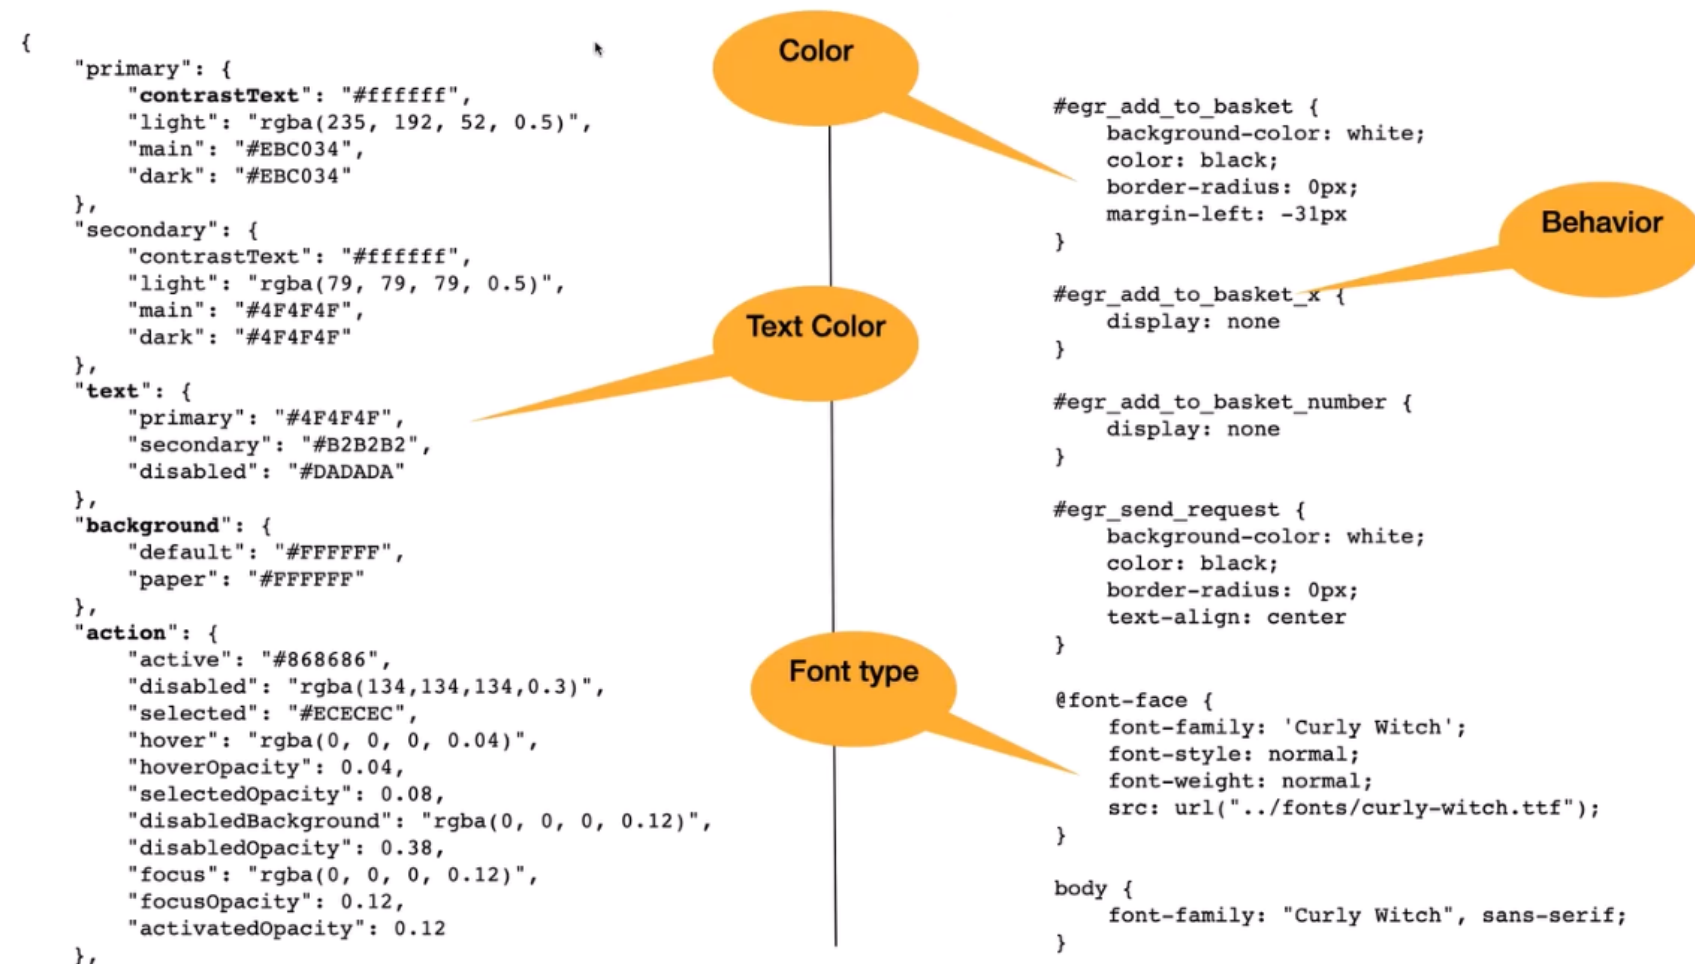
{
    "primary": {
        "contrastText": "#ffffff",
        "light": "rgba(235, 192, 52, 0.5)",
        "main": "#EBC034",
        "dark": "#EBC034"
    },
    "secondary": {
        "contrastText": "#ffffff",
        "light": "rgba(79, 79, 79, 0.5)",
        "main": "#4F4F4F",
        "dark": "#4F4F4F"
    },
    "text": {
        "primary": "#4F4F4F",
        "secondary": "#B2B2B2",
        "disabled": "#DADADA"
    },
    "background": {
        "default": "#FFFFFF",
        "paper": "#FFFFFF"
    },
    "action": {
        "active": "#868686",
        "disabled": "rgba(134,134,134,0.3)",
        "selected": "#ECECEC",
        "hover": "rgba(0, 0, 0, 0.04)",
        "hoverOpacity": 0.04,
        "selectedOpacity": 0.08,
        "disabledBackground": "rgba(0, 0, 0, 0.12)",
        "disabledOpacity": 0.38,
        "focus": "rgba(0, 0, 0, 0.12)",
        "focusOpacity": 0.12,
        "activatedOpacity": 0.12
    },

Color

Text Color

Font type

Behavior

#egr_add_to_basket {
    background-color: white;
    color: black;
    border-radius: 0px;
    margin-left: -31px
}

#egr_add_to_basket_x {
    display: none
}

#egr_add_to_basket_number {
    display: none
}

#egr_send_request {
    background-color: white;
    color: black;
    border-radius: 0px;
    text-align: center
}

@font-face {
    font-family: 'Curly Witch';
    font-style: normal;
    font-weight: normal;
    src: url("../fonts/curly-witch.ttf");
}

body {
    font-family: "Curly Witch", sans-serif;
}